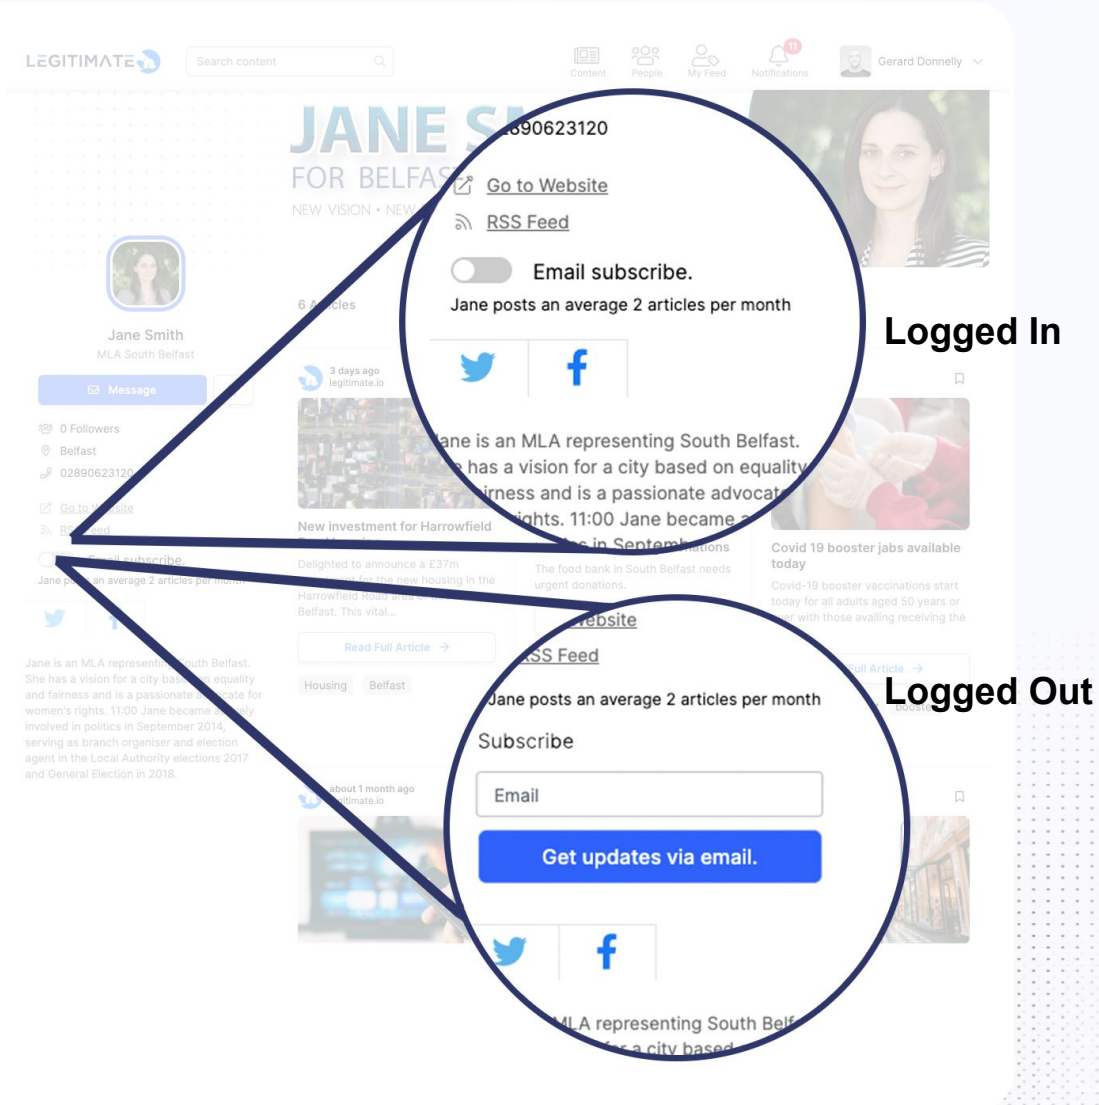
LEGITIMATE

Search content

Content People My Feed 11 Notifications Gerard Donnelly

JANE S
FOR BELFAS
NEW VISION • NEW

Jane Smith
MLA South Belfast

Message

0 Followers
Belfast
02890623120
Go to Website
RSS Feed
Email subscribe.
Jane posts an average 2 articles per month

Jane is an MLA representing South Belfast. She has a vision for a city based on equality and fairness and is a passionate advocate for women's rights. 11:00 Jane became actively involved in politics in September 2014, serving as branch organiser and election agent in the Local Authority elections 2017 and General Election in 2018.

6 Articles

3 days ago
legitimate.io

New investment for Harrowfield

Delighted to announce a £37m investment for the new housing in the Harrowfield Road area of South Belfast. This vital...

Read Full Article

Housing Belfast

The food bank in South Belfast needs urgent donations.

Covid 19 booster jabs available today

Covid-19 booster vaccinations start today for all adults aged 50 years or over with those availing receiving the

Full Article

about 1 month ago
legitimate.io

890623120
Go to Website
RSS Feed
Email subscribe.
Jane posts an average 2 articles per month

Jane is an MLA representing South Belfast. She has a vision for a city based on equality and fairness and is a passionate advocate rights. 11:00 Jane became a in September

Logged In

Website
RSS Feed
Jane posts an average 2 articles per month
Subscribe
Email
Get updates via email.

MLA representing South Belf
for a city based

Logged Out